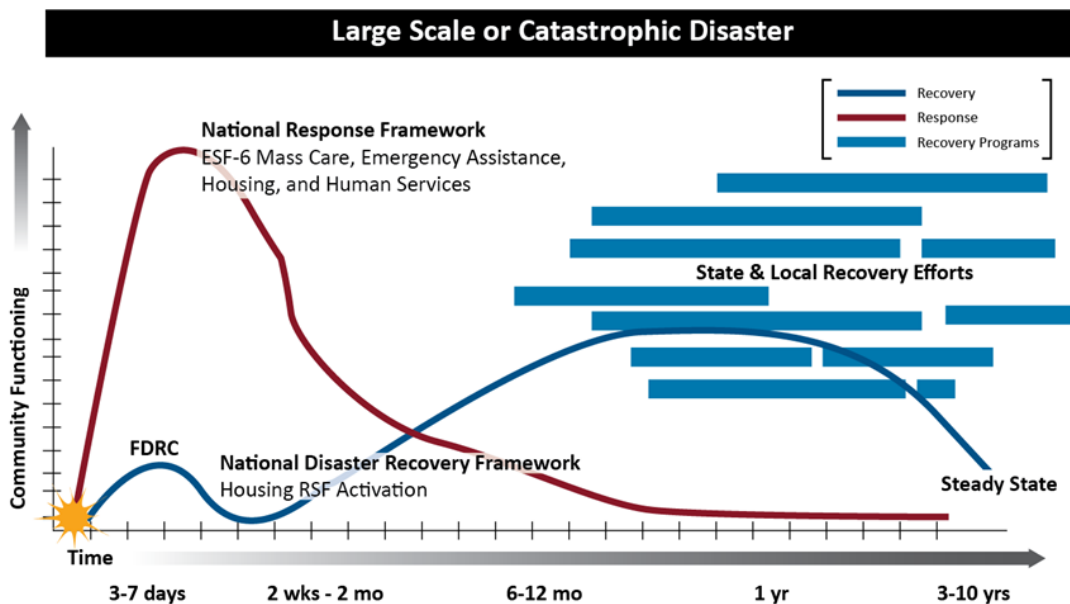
Large Scale or Catastrophic Disaster

Recovery
Response
Recovery Programs

National Response Framework
ESF-6 Mass Care, Emergency Assistance, Housing, and Human Services

State & Local Recovery Efforts

Community Functioning

FDRC

National Disaster Recovery Framework
Housing RSF Activation

Steady State

Time

3-7 days
2 wks - 2 mo
6-12 mo
1 yr
3-10 yrs